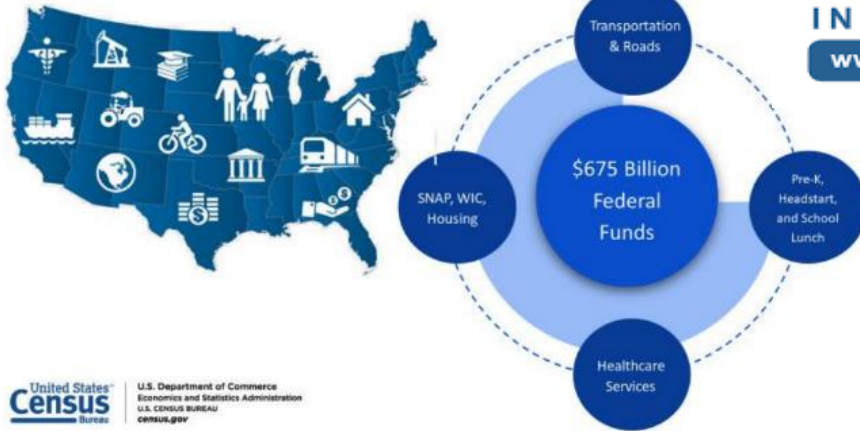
IN

WV

Transportation & Roads

SNAP, WIC, Housing

$675 Billion Federal Funds

Pre-K, Headstart, and School Lunch

Healthcare Services

United States Census Bureau

U.S. Department of Commerce
Economics and Statistics Administration
U.S. CENSUS BUREAU
census.gov